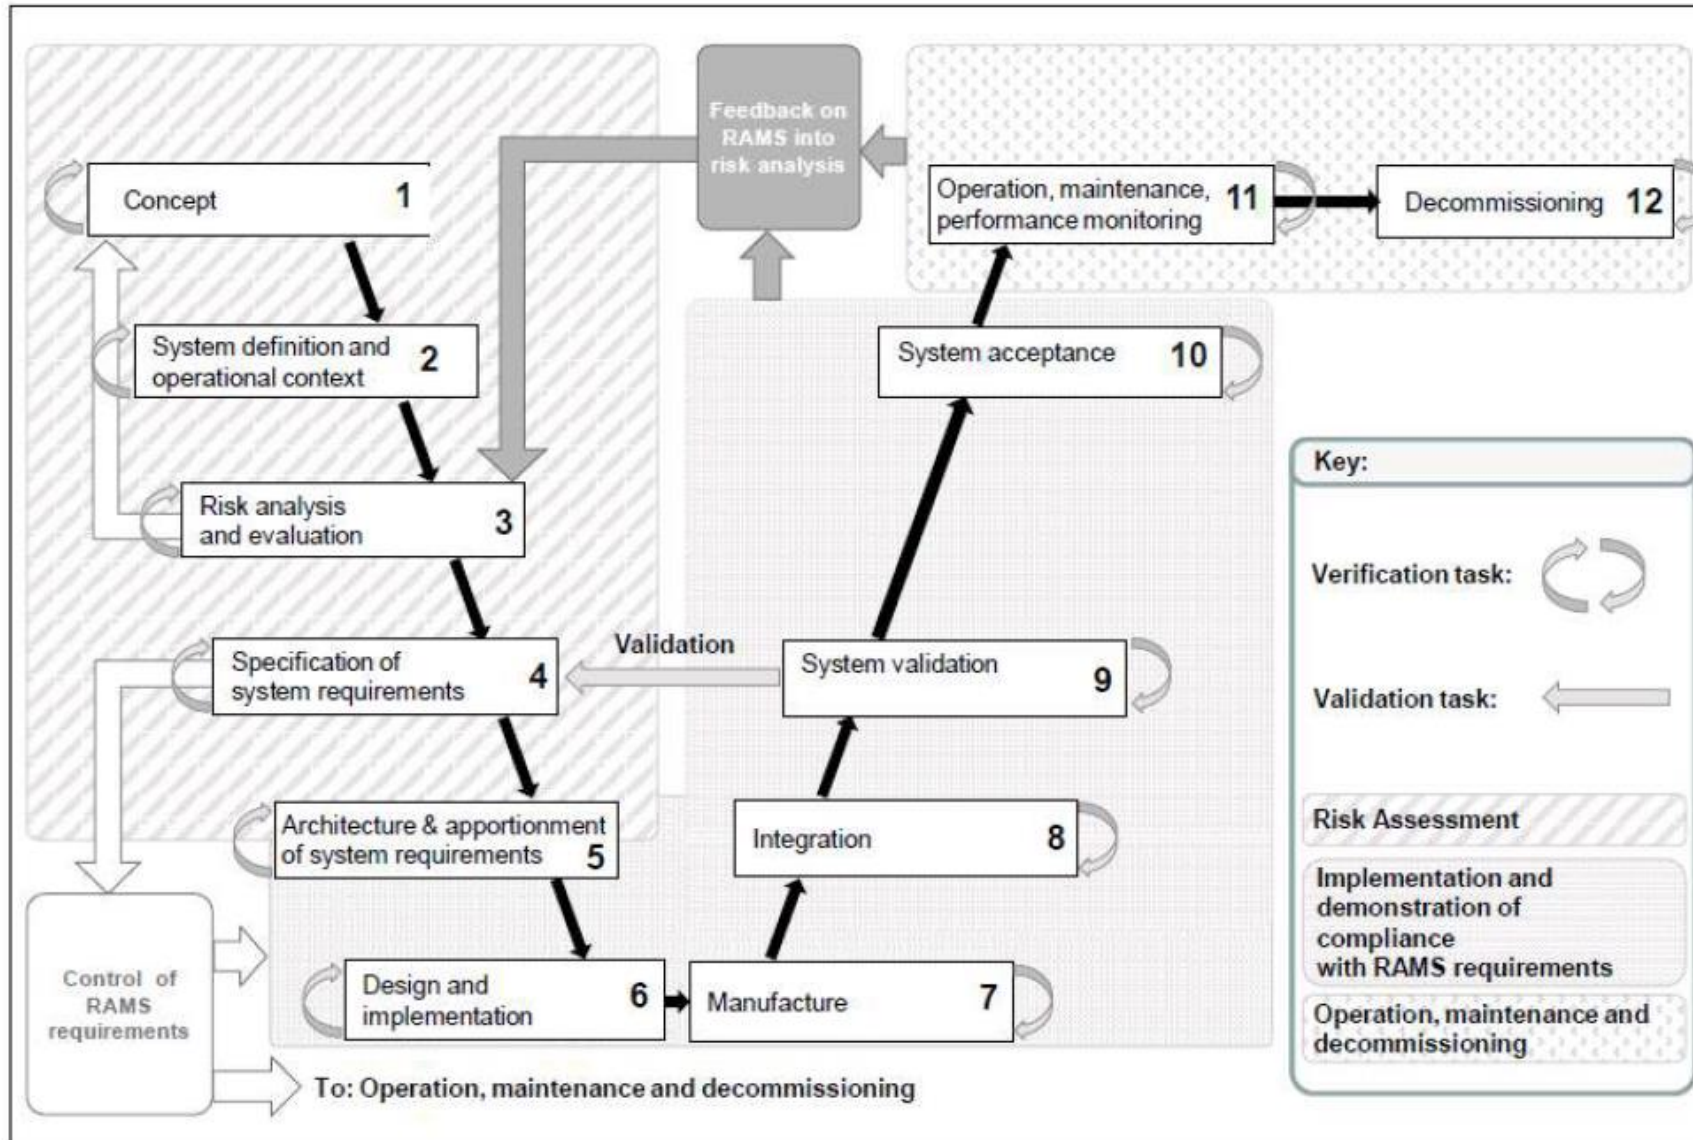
Feedback on RAMS into risk analysis

Concept 1

System definition and operational context 2

Risk analysis and evaluation 3

Specification of system requirements 4

Validation

Architecture & apportionment of system requirements 5

Design and implementation 6

Manufacture 7

Integration 8

System validation 9

System acceptance 10

Operation, maintenance, performance monitoring 11

Decommissioning 12

Control of RAMS requirements

To: Operation, maintenance and decommissioning

Key:

Verification task:

Validation task:

Risk Assessment

Implementation and demonstration of compliance with RAMS requirements

Operation, maintenance and decommissioning